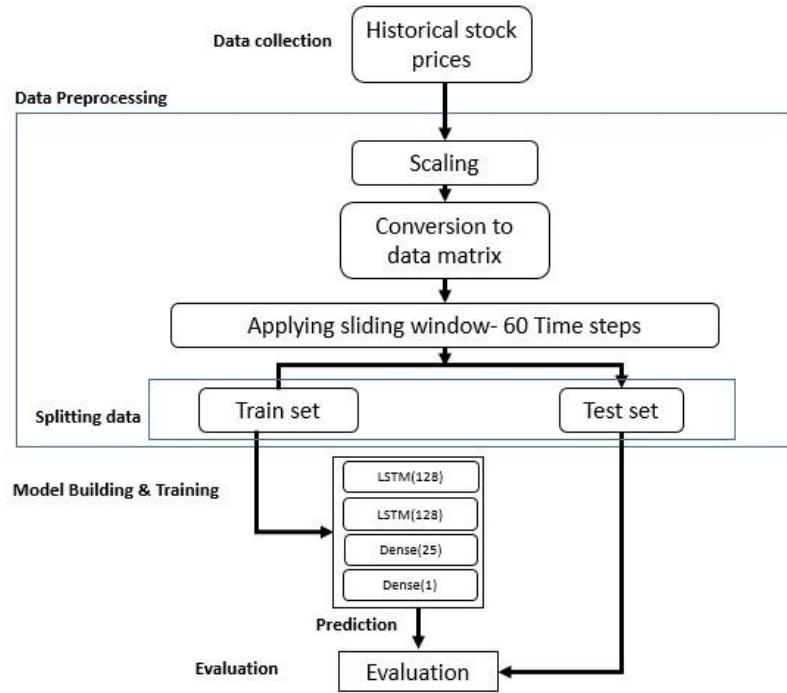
Data collection

Historical stock prices

Data Preprocessing

Scaling

Conversion to data matrix

Applying sliding window- 60 Time steps

Splitting data

Train set

Test set

Model Building & Training

LSTM(128)

LSTM(128)

Dense(25)

Dense(1)

Prediction

Evaluation

Evaluation